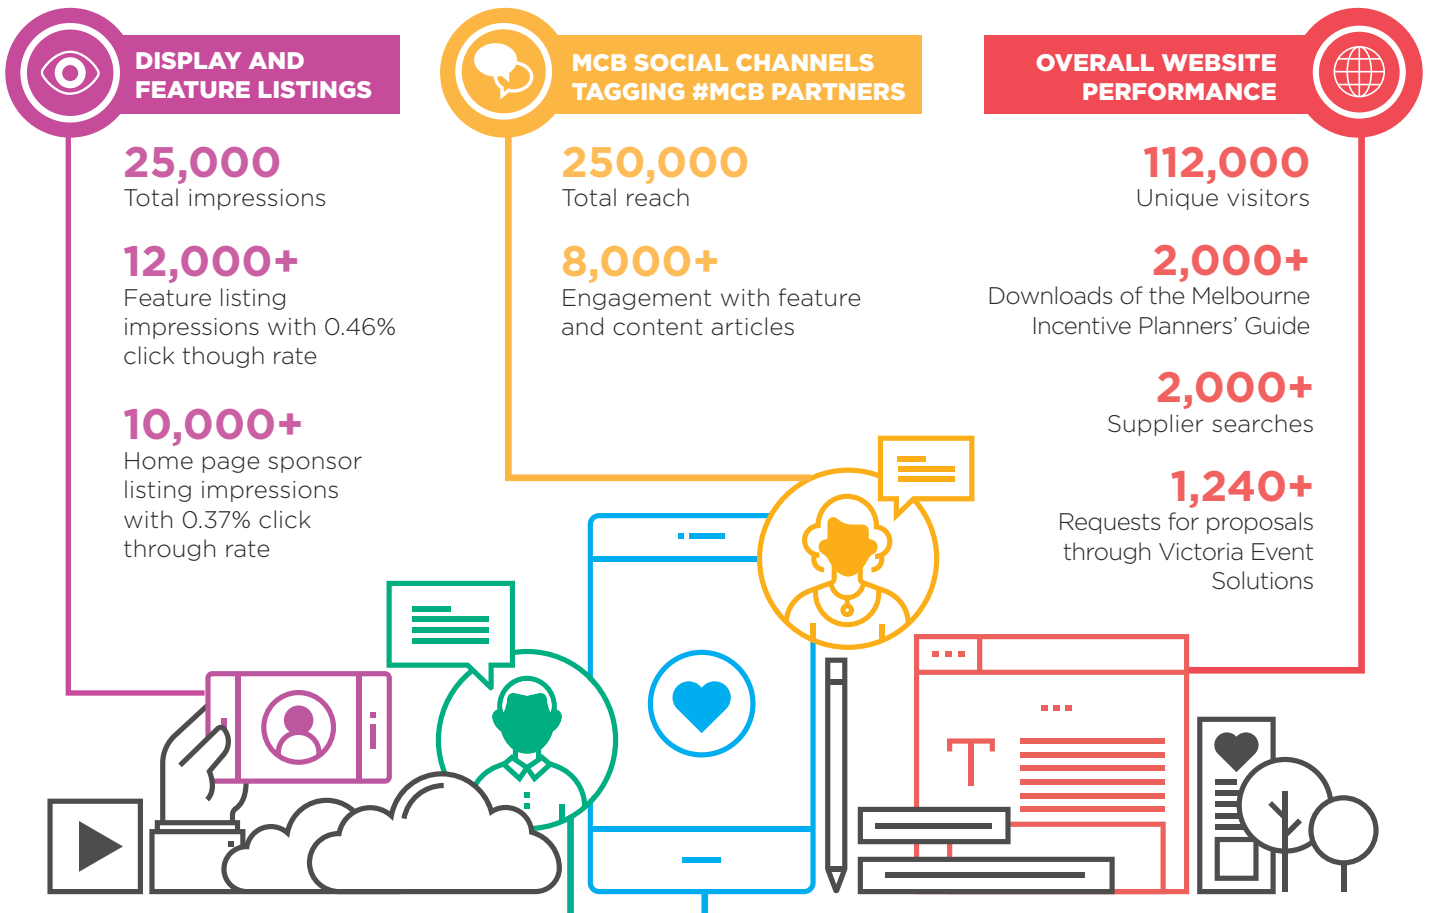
DISPLAY AND FEATURE LISTINGS

25,000
Total impressions

12,000+
Feature listing impressions with 0.46% click though rate

10,000+
Home page sponsor listing impressions with 0.37% click through rate

MCB SOCIAL CHANNELS TAGGING #MCB PARTNERS

250,000
Total reach

8,000+
Engagement with feature and content articles

OVERALL WEBSITE PERFORMANCE

112,000
Unique visitors

2,000+
Downloads of the Melbourne Incentive Planners' Guide

2,000+
Supplier searches

1,240+
Requests for proposals through Victoria Event Solutions